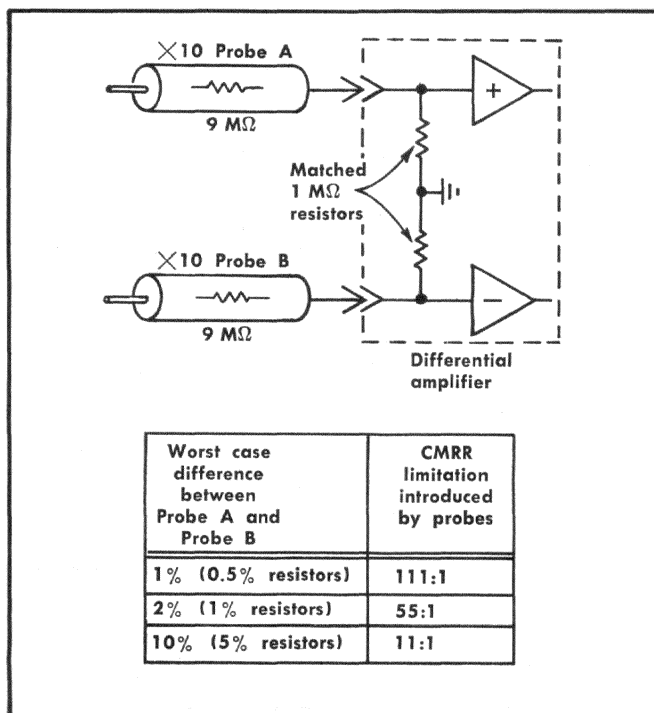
$\times$10 Probe A

9 M$\Omega$

+

Matched 1 M$\Omega$ resistors

$\times$10 Probe B

9 M$\Omega$

−

Differential amplifier

| Worst case difference between Probe A and Probe B | CMRR limitation introduced by probes |
|---|---|
| 1% (0.5% resistors) | 111:1 |
| 2% (1% resistors) | 55:1 |
| 10% (5% resistors) | 11:1 |